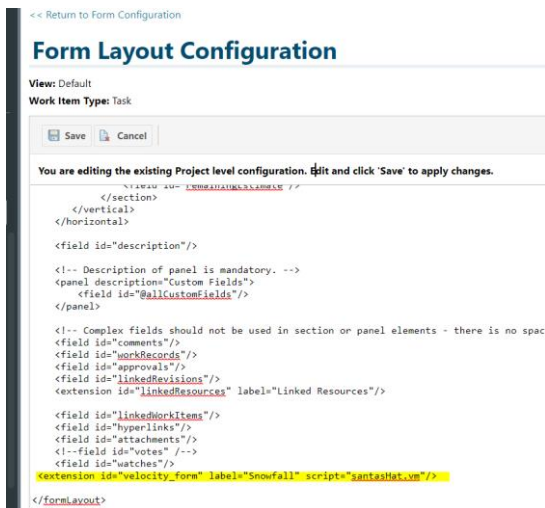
<< Return to Form Configuration

# Form Layout Configuration

View: Default
Work Item Type: Task

Save Cancel

You are editing the existing Project level configuration. Edit and click 'Save' to apply changes.

<field id="remainingEstimate"/>
</section>
</vertical>
</horizontal>

<field id="description"/>

<!-- Description of panel is mandatory. -->
<panel description="Custom Fields">
<field id="@allCustomFields"/>
</panel>

<!-- Complex fields should not be used in section or panel elements - there is no spac
<field id="comments"/>
<field id="workRecords"/>
<field id="approvals"/>
<field id="linkedRevisions"/>
<extension id="linkedResources" label="Linked Resources"/>

<field id="linkedWorkItems"/>
<field id="hyperlinks"/>
<field id="attachments"/>
<!--field id="votes" /-->
<field id="watches"/>
<extension id="velocity_form" label="Snowfall" script="santasHat.vm"/>

</formLayout>